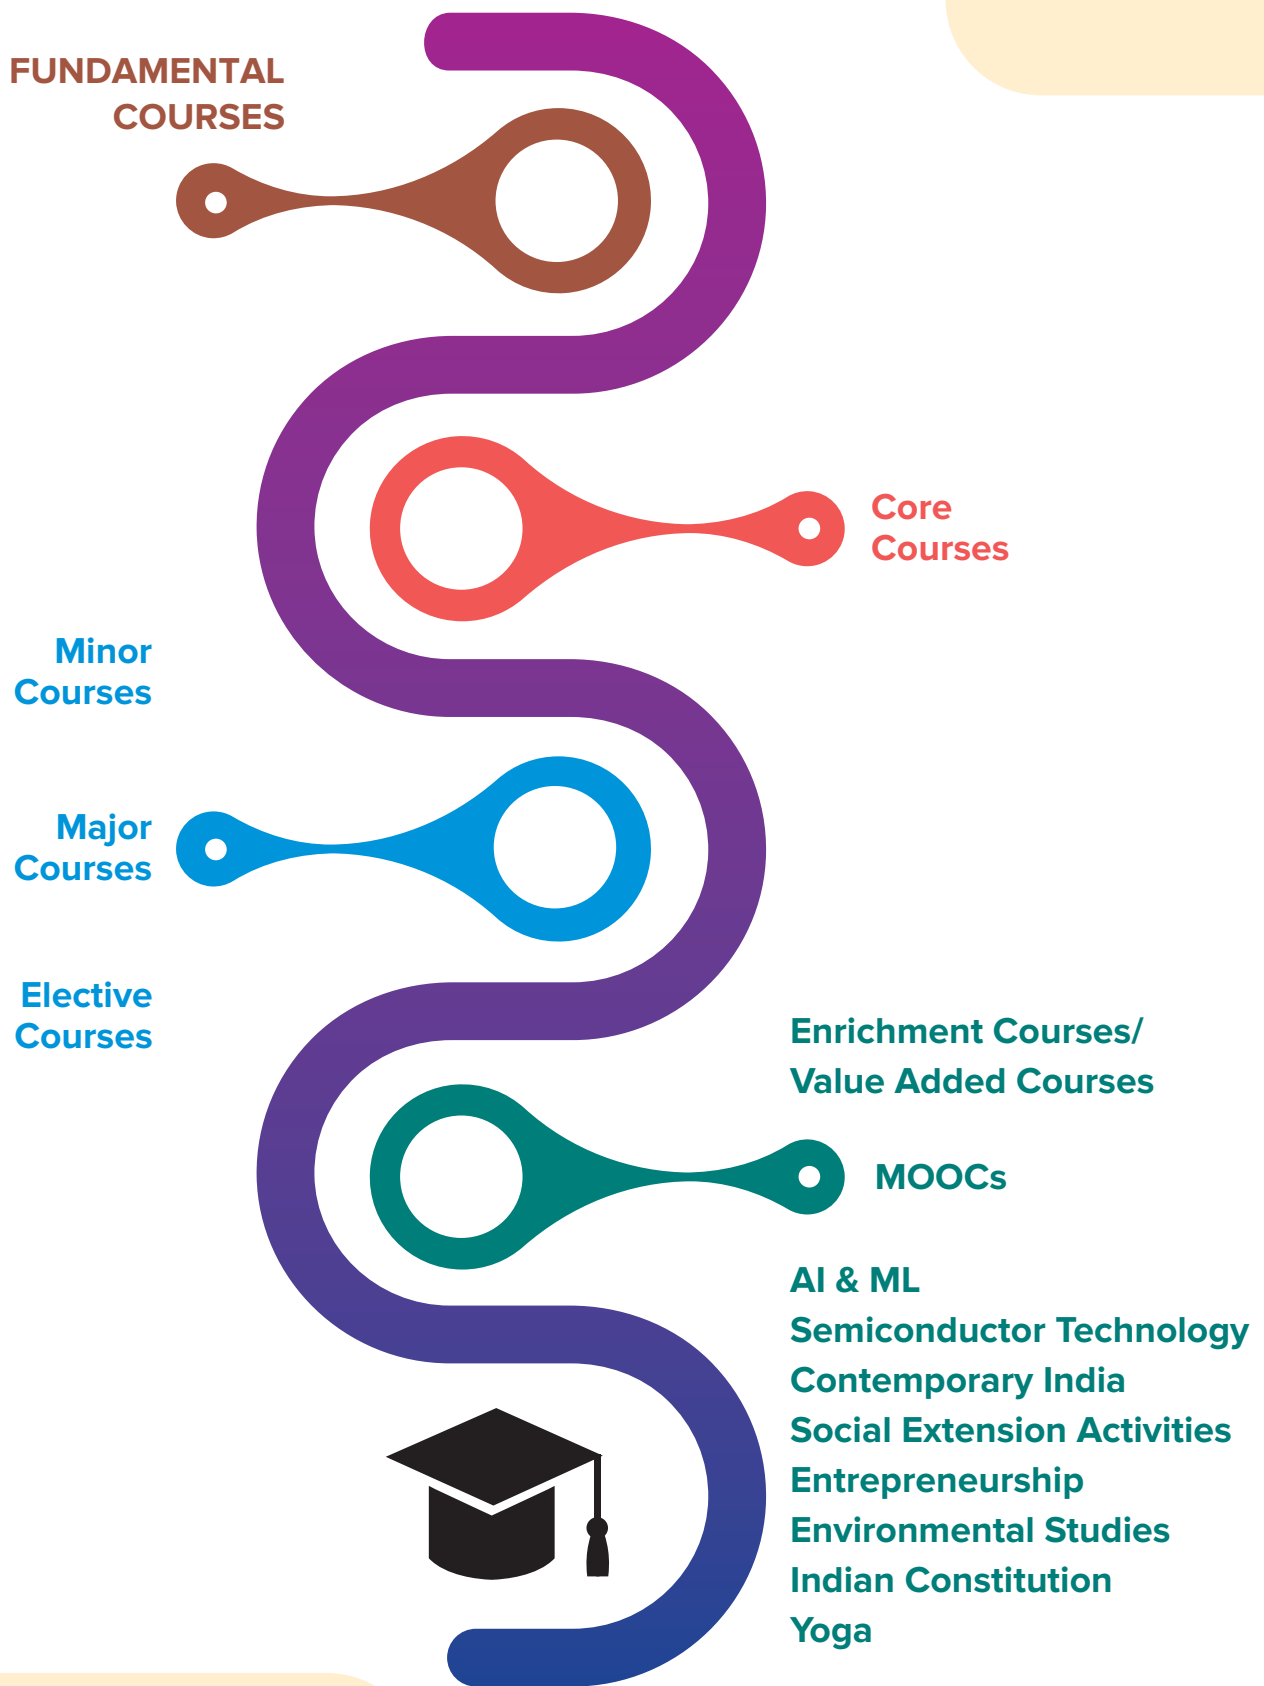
FUNDAMENTAL COURSES

Core Courses

Minor Courses

Major Courses

Elective Courses

Enrichment Courses/ Value Added Courses

MOOCs

AI & ML
Semiconductor Technology
Contemporary India
Social Extension Activities
Entrepreneurship
Environmental Studies
Indian Constitution
Yoga